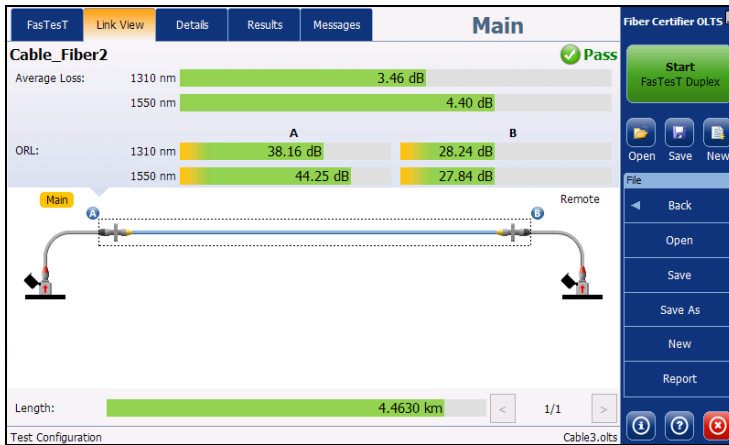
FasTesT | Link View | Details | Results | Messages

Main

Fiber Certifier OLTS

Cable_Fiber2

Pass

Average Loss: 1310 nm 3.46 dB

1550 nm 4.40 dB

A

B

ORL: 1310 nm 38.16 dB 28.24 dB

1550 nm 44.25 dB 27.84 dB

Main

A

Remote

B

Length: 4.4630 km

<

1/1

>

Test Configuration

Cable3.olts

Start
FasTesT Duplex

Open Save New

File

◄ Back

Open

Save

Save As

New

Report